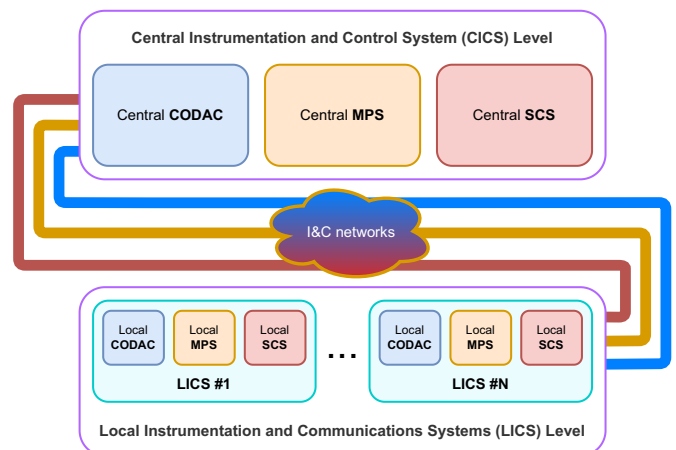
Central Instrumentation and Control System (CICS) Level

Central CODAC

Central MPS

Central SCS

I&C networks

Local CODAC

Local MPS

Local SCS

LICS #1

...

Local CODAC

Local MPS

Local SCS

LICS #N

Local Instrumentation and Communications Systems (LICS) Level